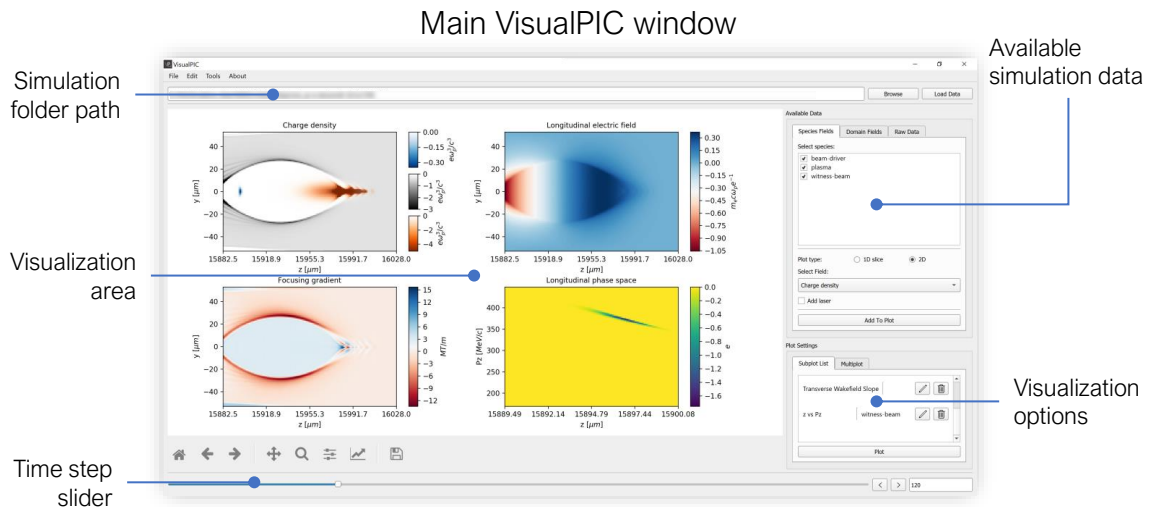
Main VisualPIC window

Simulation folder path

Available simulation data

Visualization area

Visualization options

Time step slider

VisualPIC

File Edit Tools About

Browse Load Data

Charge density

$0.00$ $-0.15$ $-0.30$ $en_0/c^3$

$0$ $-1$ $-2$ $-3$ $en_0/c^3$

$0$ $-2$ $-4$ $en_0/c^3$

$y$ [$\mu m$]

40 20 0 −20 −40

15882.5 15918.9 15955.3 15991.7 16028.0

$z$ [$\mu m$]

Longitudinal electric field

0.30 0.15 0.00 −0.15 −0.30 −0.45 −0.60 −0.75 −0.90 −1.05

$m_e c \omega_p e^{-1}$

Focusing gradient

15 12 9 6 3 0 −3 −6 −9 −12

$MT/m$

Longitudinal phase space

$Pz$ [$MeV/c$]

400 350 300 250 200 150

15889.49 15892.14 15894.79 15897.44 15900.08

0.0 −0.2 −0.4 −0.6 −0.8 −1.0 −1.2 −1.4 −1.6

$e$

Available Data

Species Fields Domain Fields Raw Data

Select species:

beam-driver

plasma

witness-beam

Plot type: 1D slice 2D

Select Field:

Charge density

Add laser

Add To Plot

Plot Settings

Subplot List Multiplot

Transverse Wakefield Slope

z vs Pz witness-beam

Plot

120